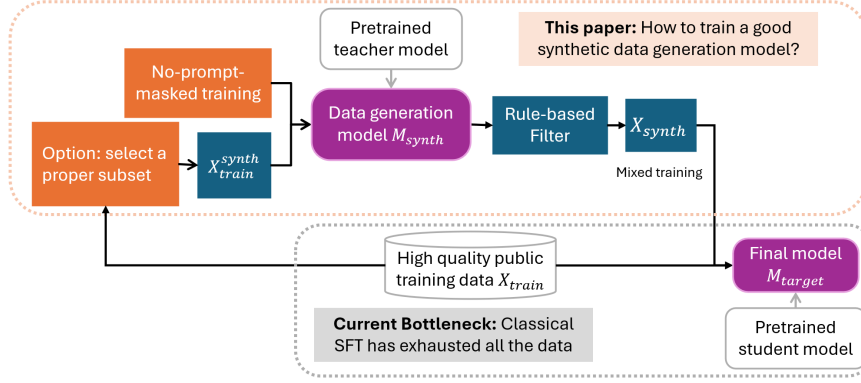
Pretrained teacher model

This paper: How to train a good synthetic data generation model?

No-prompt-masked training

Data generation model $M_{synth}$

Rule-based Filter

$X_{synth}$

Option: select a proper subset

$X_{train}^{synth}$

Mixed training

High quality public training data $X_{train}$

Final model $M_{target}$

Current Bottleneck: Classical SFT has exhausted all the data

Pretrained student model